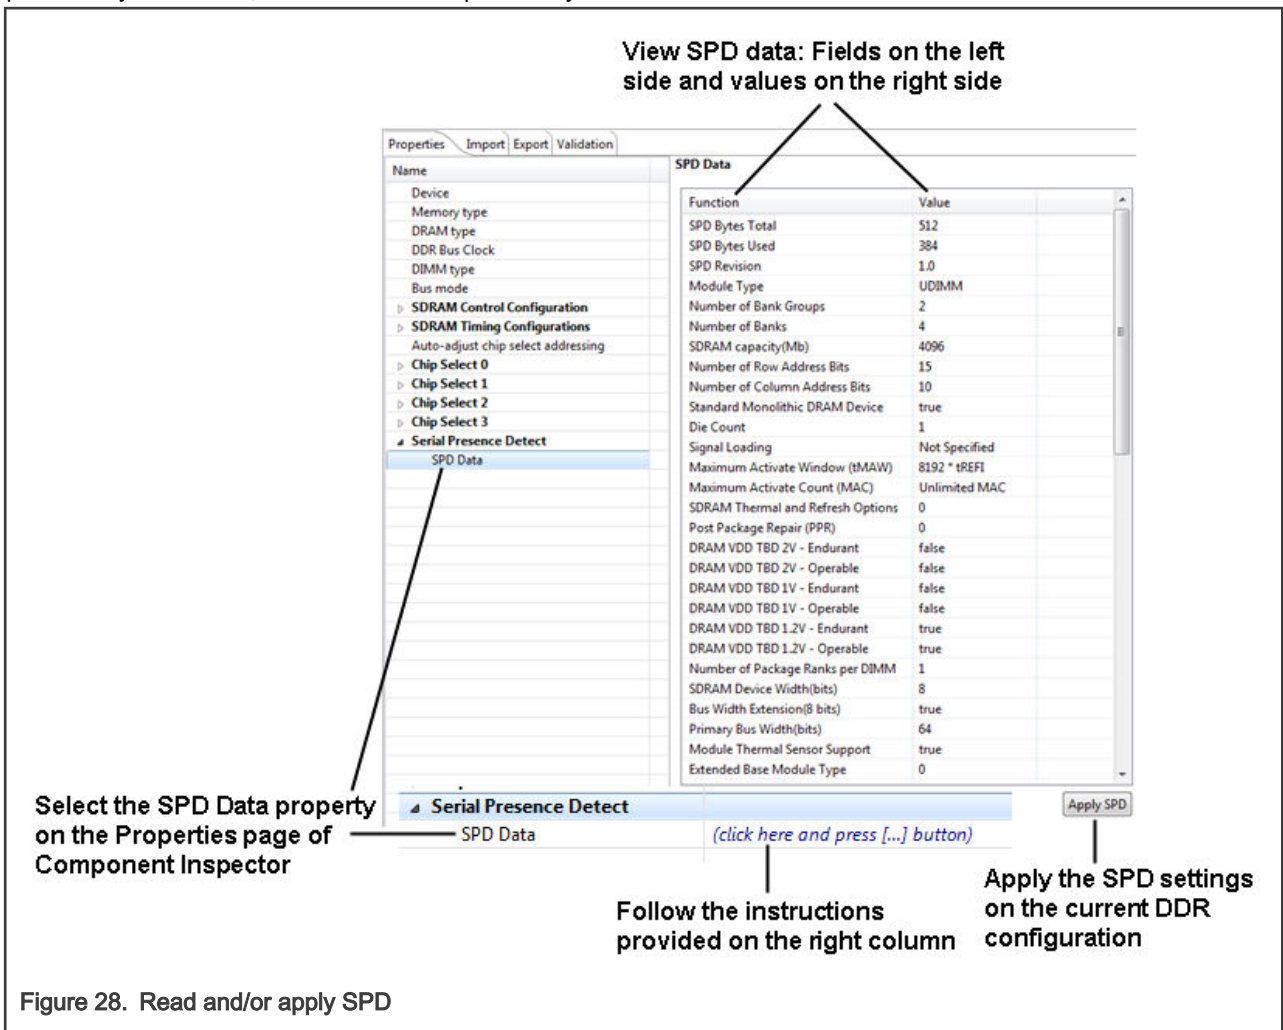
View SPD data: Fields on the left side and values on the right side

Properties | Import | Export | Validation

Name
Device
Memory type
DRAM type
DDR Bus Clock
DIMM type
Bus mode
SDRAM Control Configuration
SDRAM Timing Configurations
Auto-adjust chip select addressing
Chip Select 0
Chip Select 1
Chip Select 2
Chip Select 3
Serial Presence Detect
SPD Data

SPD Data

| Function | Value |
|---|---|
| SPD Bytes Total | 512 |
| SPD Bytes Used | 384 |
| SPD Revision | 1.0 |
| Module Type | UDIMM |
| Number of Bank Groups | 2 |
| Number of Banks | 4 |
| SDRAM capacity(Mb) | 4096 |
| Number of Row Address Bits | 15 |
| Number of Column Address Bits | 10 |
| Standard Monolithic DRAM Device | true |
| Die Count | 1 |
| Signal Loading | Not Specified |
| Maximum Activate Window (tMAW) | 8192 * tREFI |
| Maximum Activate Count (MAC) | Unlimited MAC |
| SDRAM Thermal and Refresh Options | 0 |
| Post Package Repair (PPR) | 0 |
| DRAM VDD TBD 2V - Endurant | false |
| DRAM VDD TBD 2V - Operable | false |
| DRAM VDD TBD 1V - Endurant | false |
| DRAM VDD TBD 1V - Operable | false |
| DRAM VDD TBD 1.2V - Endurant | true |
| DRAM VDD TBD 1.2V - Operable | true |
| Number of Package Ranks per DIMM | 1 |
| SDRAM Device Width(bits) | 8 |
| Bus Width Extension(8 bits) | true |
| Primary Bus Width(bits) | 64 |
| Module Thermal Sensor Support | true |
| Extended Base Module Type | 0 |

Serial Presence Detect
SPD Data | (click here and press [...] button)
Apply SPD

Select the SPD Data property on the Properties page of Component Inspector

Follow the instructions provided on the right column

Apply the SPD settings on the current DDR configuration

Figure 28. Read and/or apply SPD